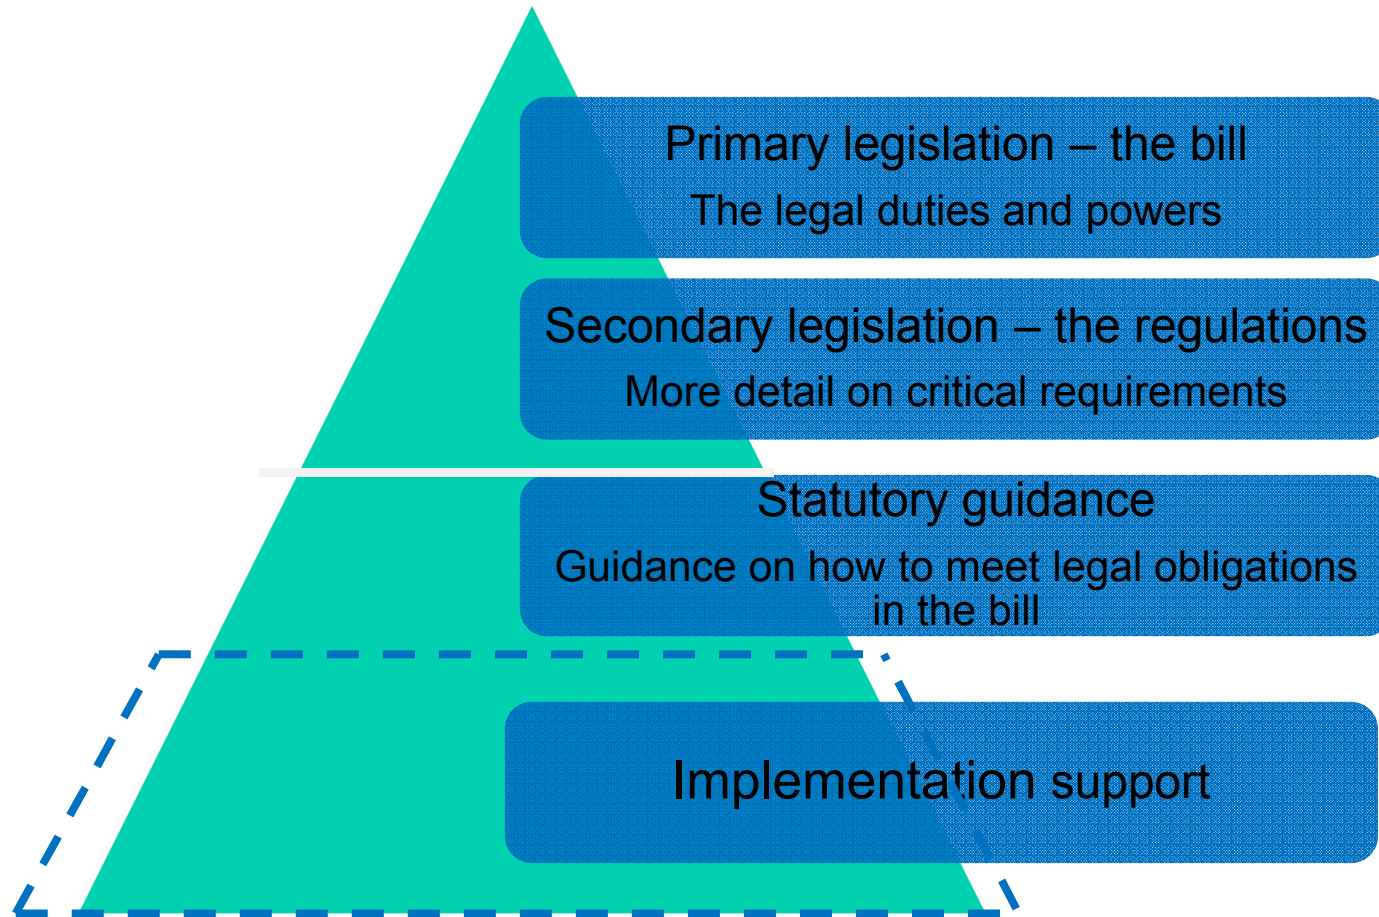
Primary legislation – the bill

The legal duties and powers

Secondary legislation – the regulations

More detail on critical requirements

Statutory guidance

Guidance on how to meet legal obligations in the bill

Implementation support